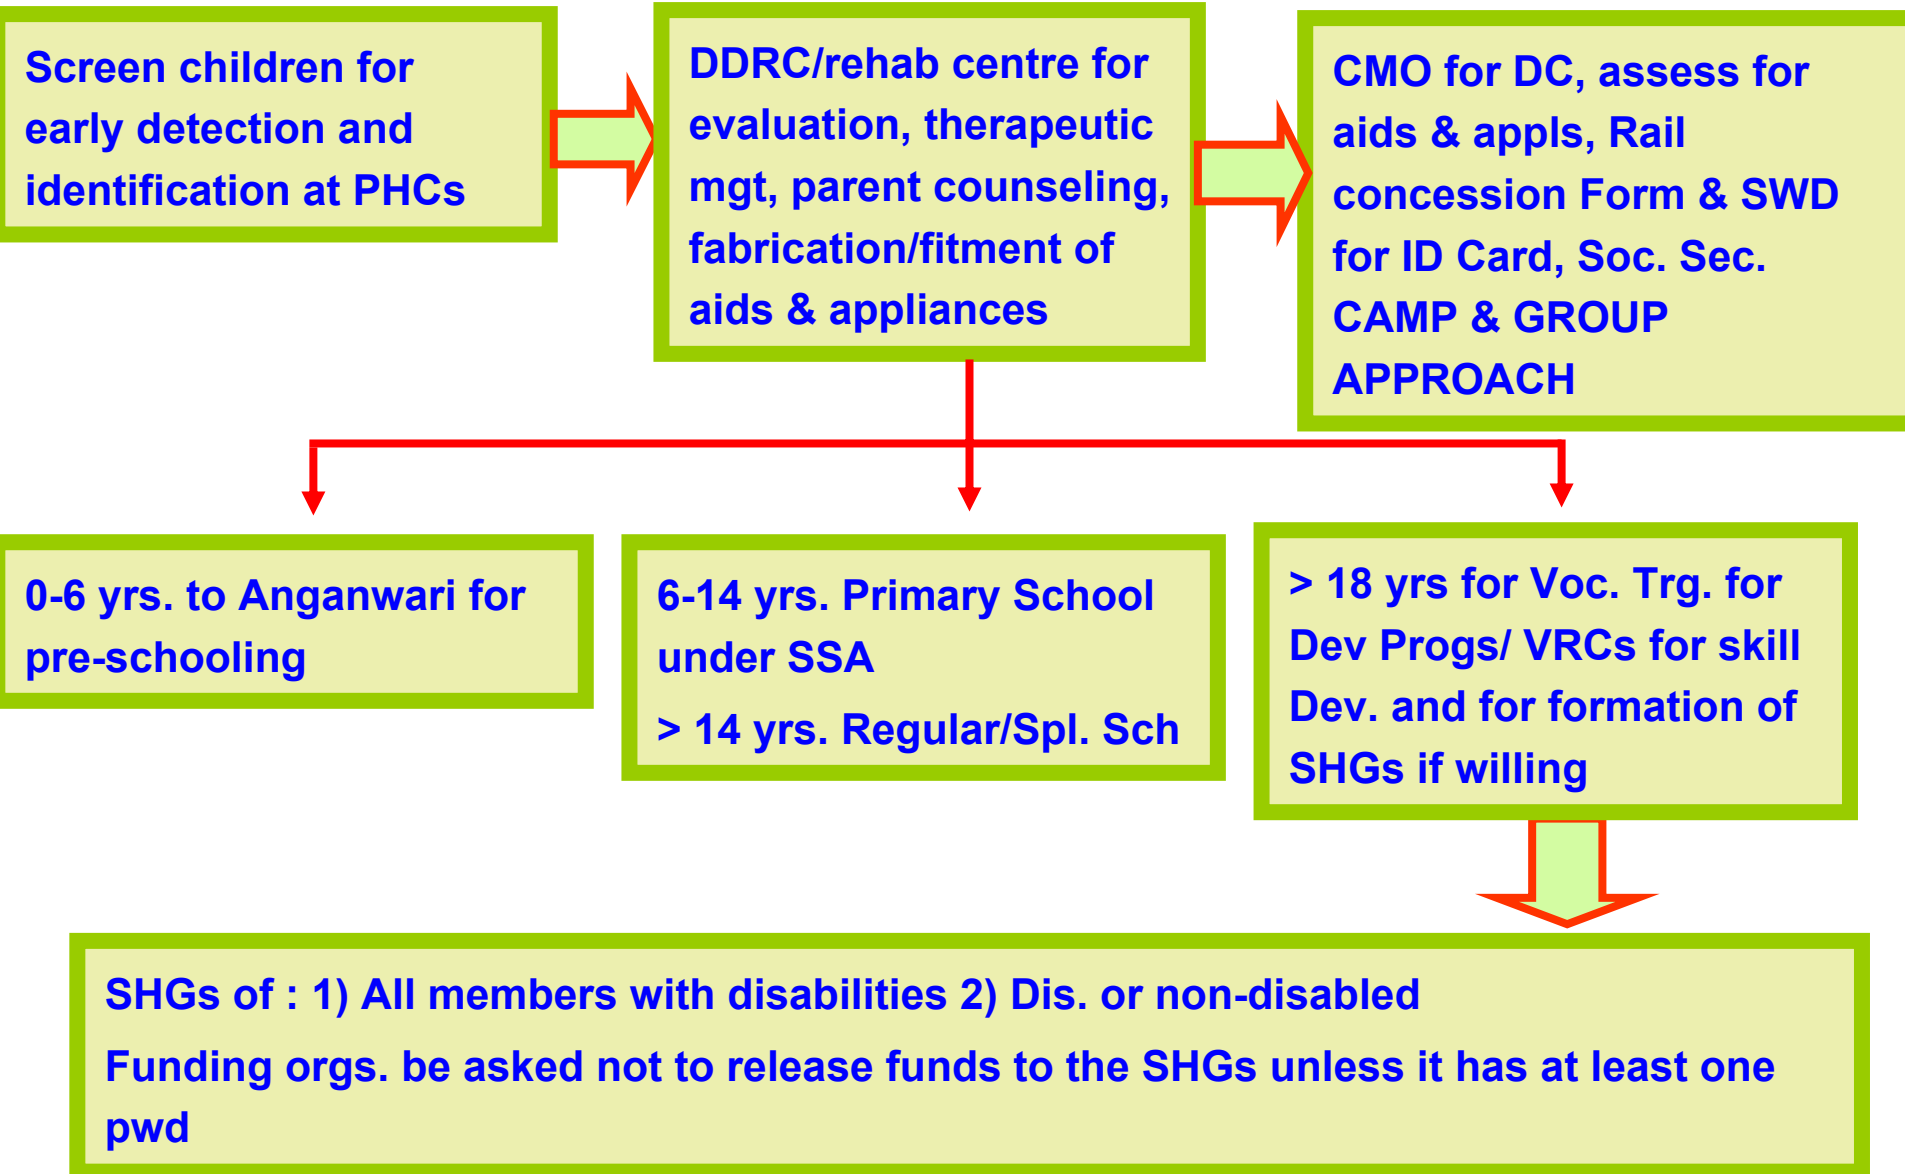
Screen children for early detection and identification at PHCs

DDRC/rehab centre for evaluation, therapeutic mgt, parent counseling, fabrication/fitment of aids & appliances

CMO for DC, assess for aids & appls, Rail concession Form & SWD for ID Card, Soc. Sec. CAMP & GROUP APPROACH

0-6 yrs. to Anganwari for pre-schooling

6-14 yrs. Primary School under SSA

> 14 yrs. Regular/Spl. Sch

> 18 yrs for Voc. Trg. for Dev Progs/ VRCs for skill Dev. and for formation of SHGs if willing

SHGs of : 1) All members with disabilities 2) Dis. or non-disabled

Funding orgs. be asked not to release funds to the SHGs unless it has at least one pwd